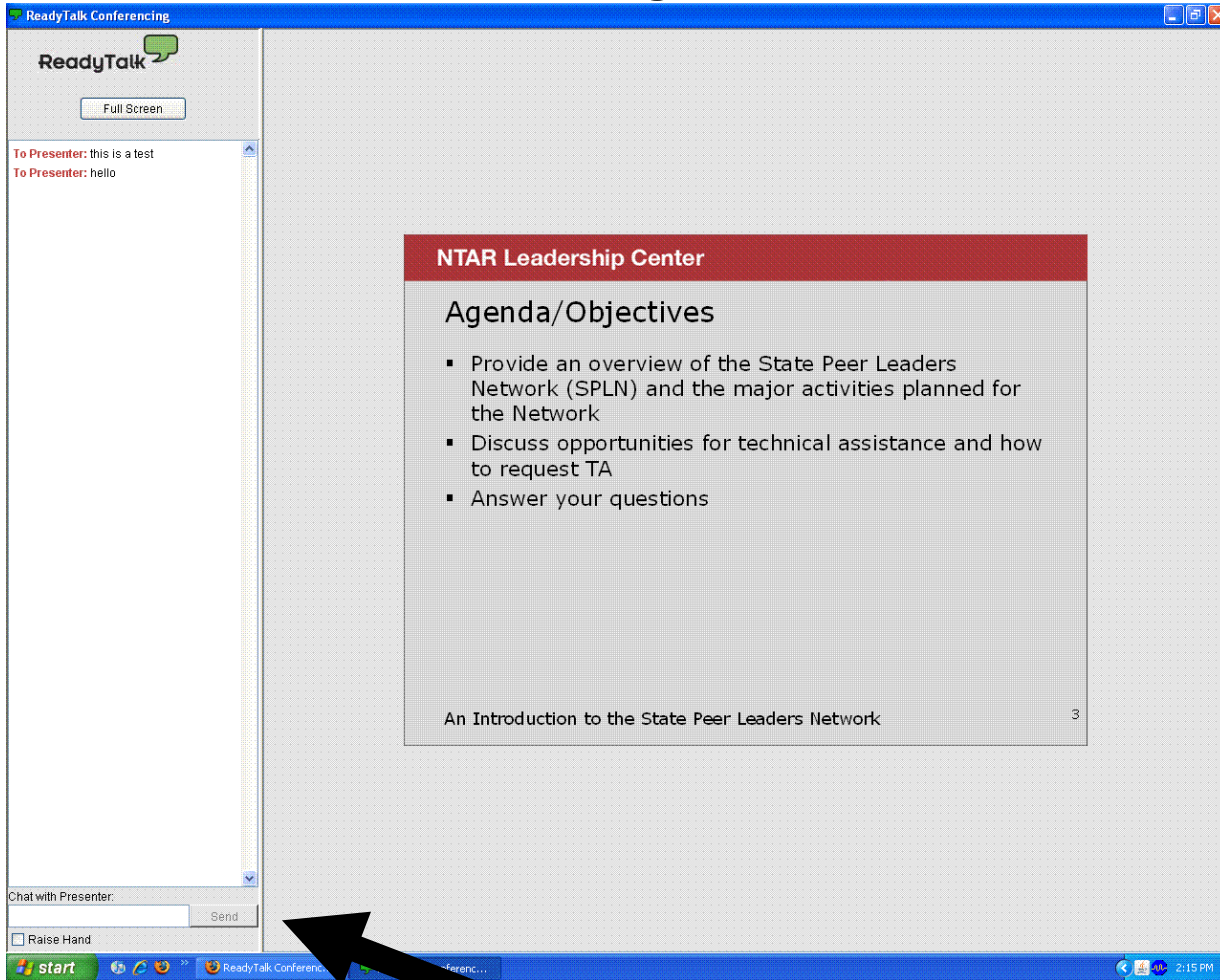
ReadyTalk Conferencing

ReadyTalk

Full Screen

To Presenter: this is a test
To Presenter: hello

NTAR Leadership Center

Agenda/Objectives

▪ Provide an overview of the State Peer Leaders Network (SPLN) and the major activities planned for the Network
▪ Discuss opportunities for technical assistance and how to request TA
▪ Answer your questions

An Introduction to the State Peer Leaders Network 3

Chat with Presenter:

Send

Raise Hand

start

ReadyTalk Conferenc...

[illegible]onferenc...

2:15 PM